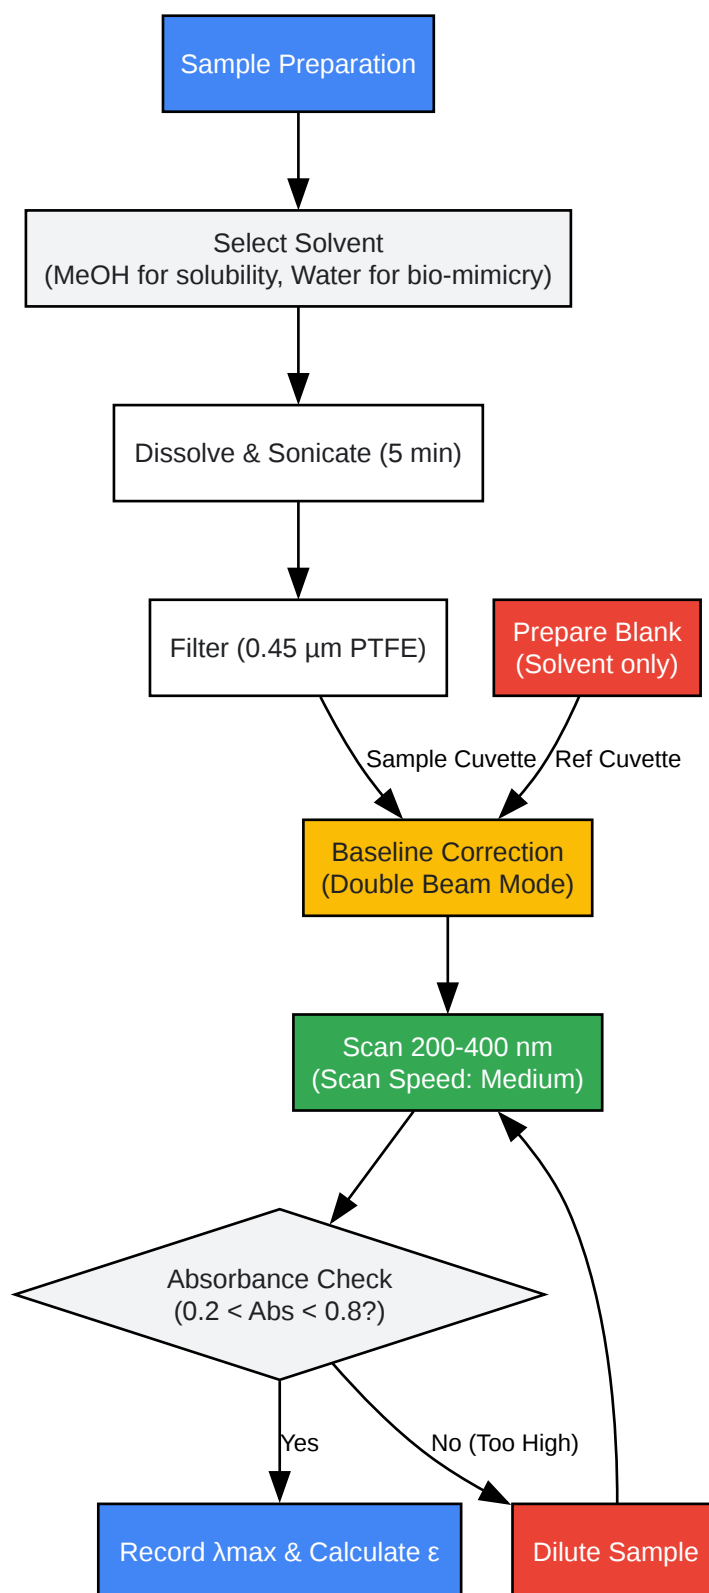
Sample Preparation

Select Solvent
(MeOH for solubility, Water for bio-mimicry)

Dissolve & Sonicate (5 min)

Filter (0.45 µm PTFE)

Prepare Blank
(Solvent only)

Sample Cuvette

Ref Cuvette

Baseline Correction
(Double Beam Mode)

Scan 200-400 nm
(Scan Speed: Medium)

Absorbance Check
(0.2 < Abs < 0.8?)

Yes

No (Too High)

Record λmax & Calculate ε

Dilute Sample